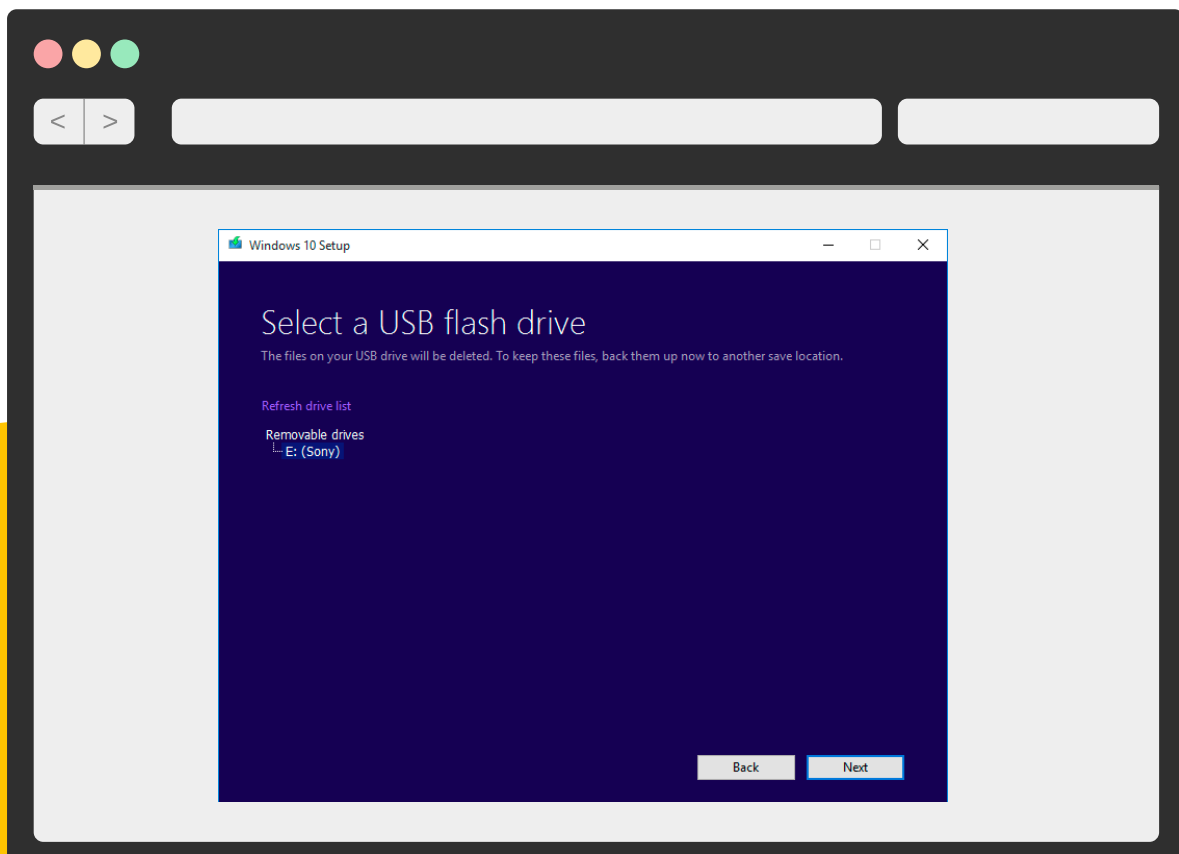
<  >

Windows 10 Setup

Select a USB flash drive

The files on your USB drive will be deleted. To keep these files, back them up now to another save location.

Refresh drive list

Removable drives
E: (Sony)

Back
Next